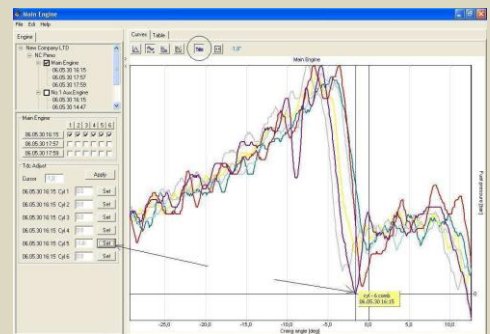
Mate Engine

File Edit Help

Engine

New Company LTD
NC Pena
Main Engine
06.05.30 16:15
06.05.30 17:57
06.05.30 17:59
No 1 Aux Engine
06.05.30 16:15
06.05.30 14:47

Main Engine

| | 1 | 2 | 3 | 4 | 5 | 6 |
|---|---|---|---|---|---|---|
| 06.05.30 16:15 | | | | | | |
| 06.05.30 17:57 | | | | | | |
| 06.05.30 17:59 | | | | | | |

Tdc Adjust

Cursor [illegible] Apply

06.05.30 16:15 Cyl 1 Set
06.05.30 16:15 Cyl 2 Set
06.05.30 16:15 Cyl 3 Set
06.05.30 16:15 Cyl 4 Set
06.05.30 16:15 Cyl 5 Set
06.05.30 16:15 Cyl 6 Set

Curves Table

-1,8°

Main Engine

Fuel pressure [bar]

cyl - 6 comb
06.05.30 16:15

-25,0 -20,0 -15,0 -10,0 -5,0 0,0 5,0 10,0

Crank angle [deg]